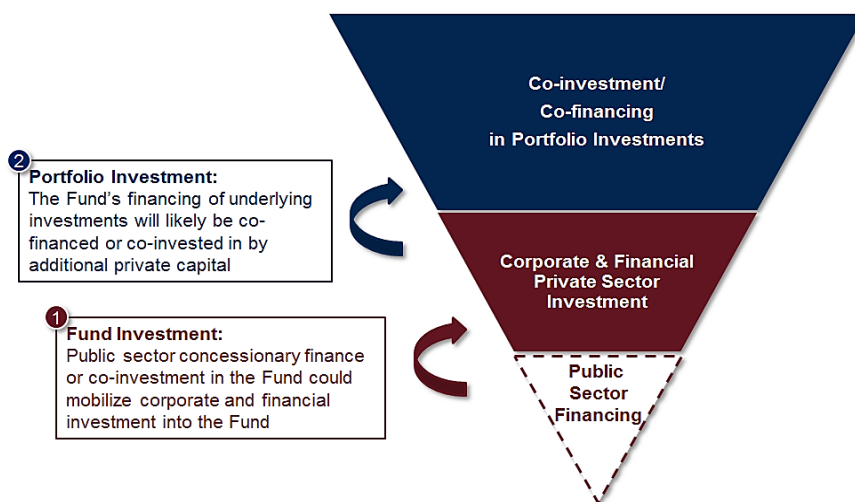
Co-investment/
Co-financing
in Portfolio Investments

2 Portfolio Investment:
The Fund's financing of underlying investments will likely be co-financed or co-invested in by additional private capital

Corporate & Financial Private Sector Investment

1 Fund Investment:
Public sector concessionary finance or co-investment in the Fund could mobilize corporate and financial investment into the Fund

Public Sector Financing